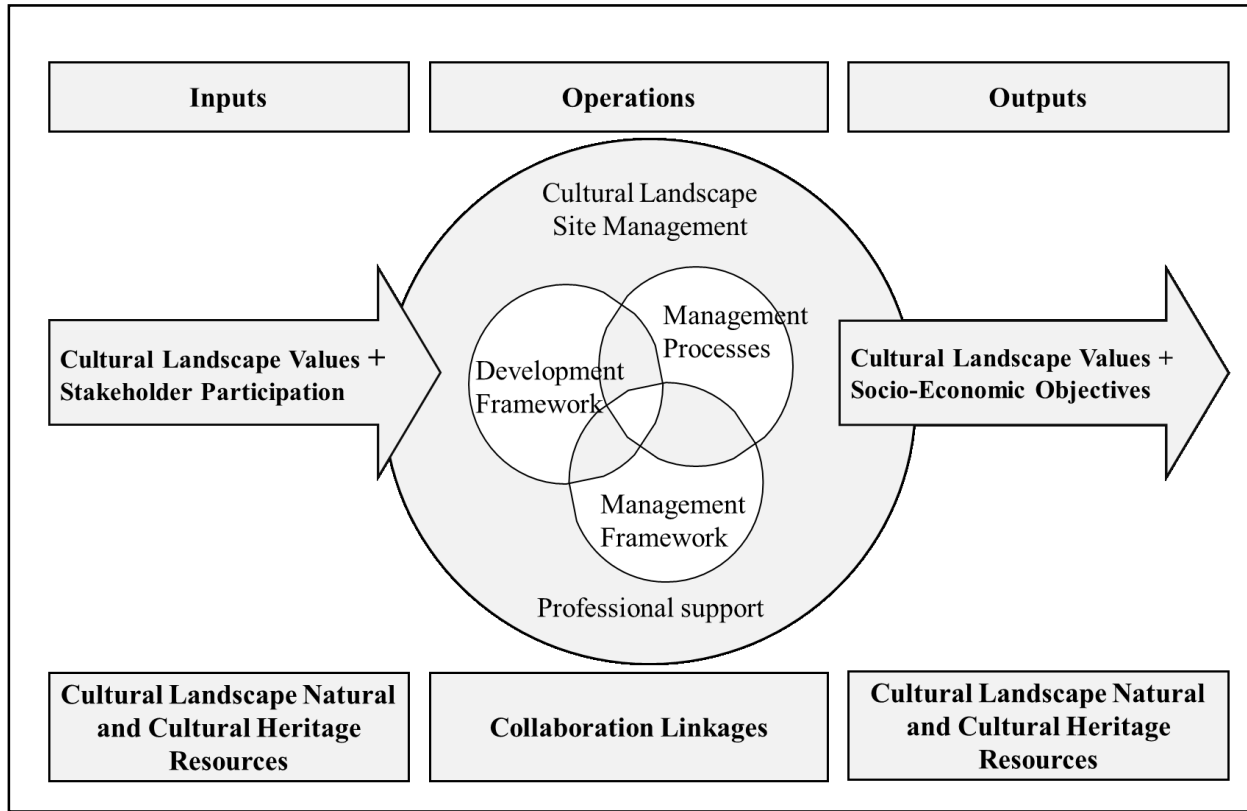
Inputs

Operations

Outputs

Cultural Landscape Site Management

Cultural Landscape Values + Stakeholder Participation

Management Processes

Development Framework

Management Framework

Cultural Landscape Values + Socio-Economic Objectives

Professional support

Cultural Landscape Natural and Cultural Heritage Resources

Collaboration Linkages

Cultural Landscape Natural and Cultural Heritage Resources